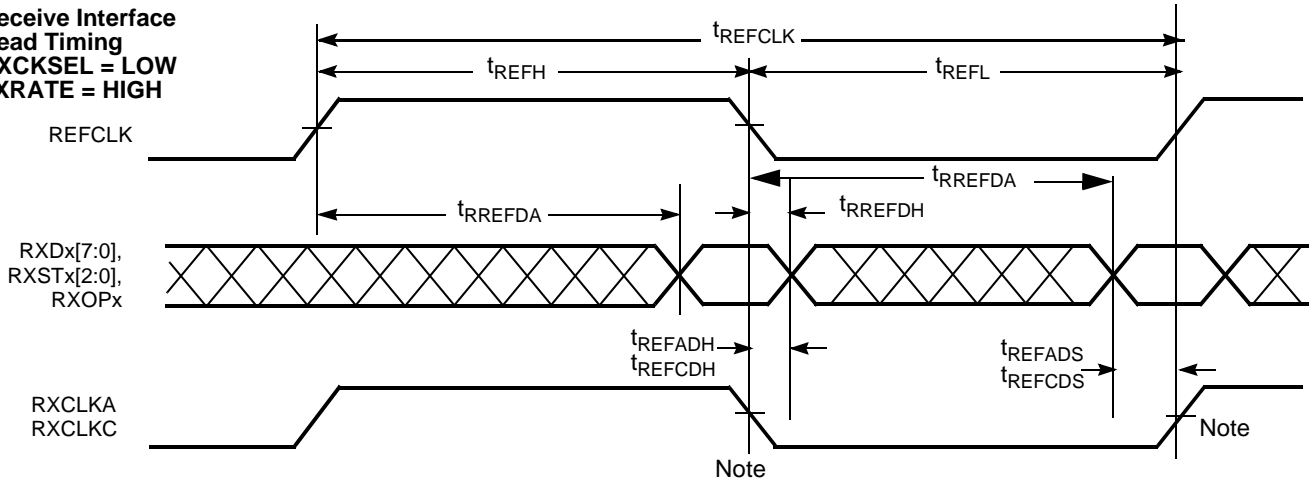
eceive Interface
ead Timing
XCKSEL = LOW
XRATE = HIGH

$t_{REFCLK}$

$t_{REFH}$

$t_{REFL}$

REFCLK

$t_{RREFDA}$

$t_{RREFDA}$

$t_{RREFDH}$

RXDx[7:0],
RXSTx[2:0],
RXOPx

$t_{REFADH}$
$t_{REFCDH}$

$t_{REFADS}$
$t_{REFCDS}$

RXCLKA
RXCLKC

Note

Note